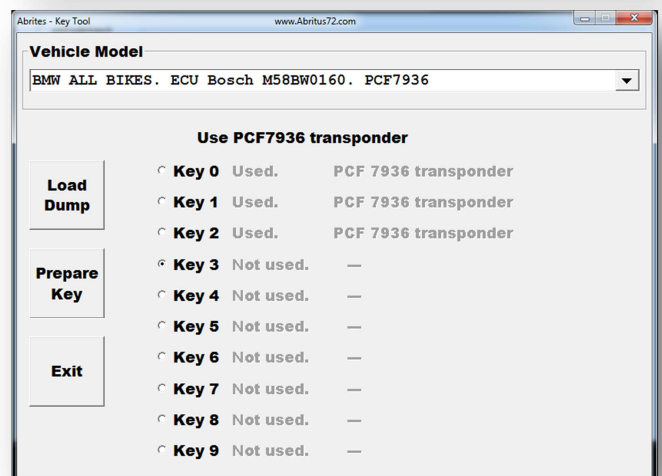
Abrites - Key Tool

www.Abritus72.com

Vehicle Model

BMW ALL BIKES. ECU Bosch M58BW0160. PCF7936

Use PCF7936 transponder

Load Dump

Prepare Key

Exit

Key 0 Used. PCF 7936 transponder

Key 1 Used. PCF 7936 transponder

Key 2 Used. PCF 7936 transponder

Key 3 Not used. —

Key 4 Not used. —

Key 5 Not used. —

Key 6 Not used. —

Key 7 Not used. —

Key 8 Not used. —

Key 9 Not used. —